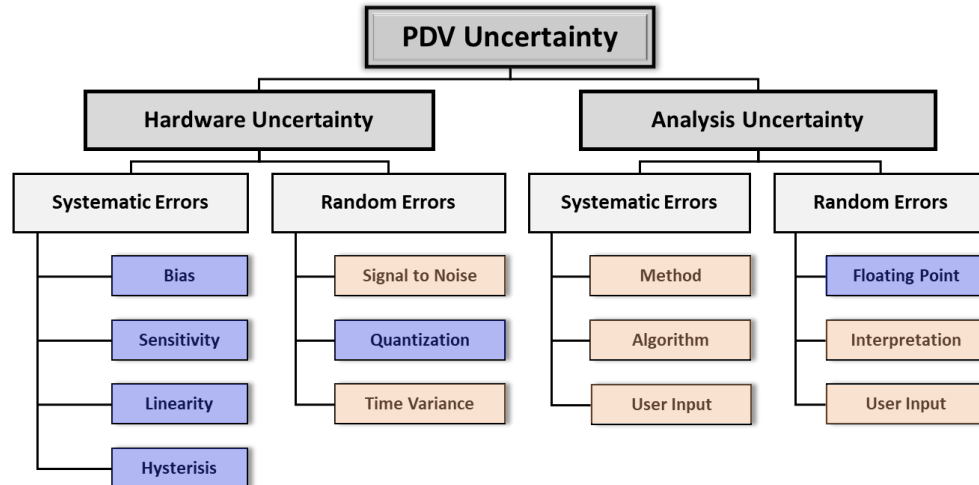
PDV Uncertainty

Hardware Uncertainty

Analysis Uncertainty

Systematic Errors

Bias

Sensitivity

Linearity

Hysterisis

Random Errors

Signal to Noise

Quantization

Time Variance

Systematic Errors

Method

Algorithm

User Input

Random Errors

Floating Point

Interpretation

User Input